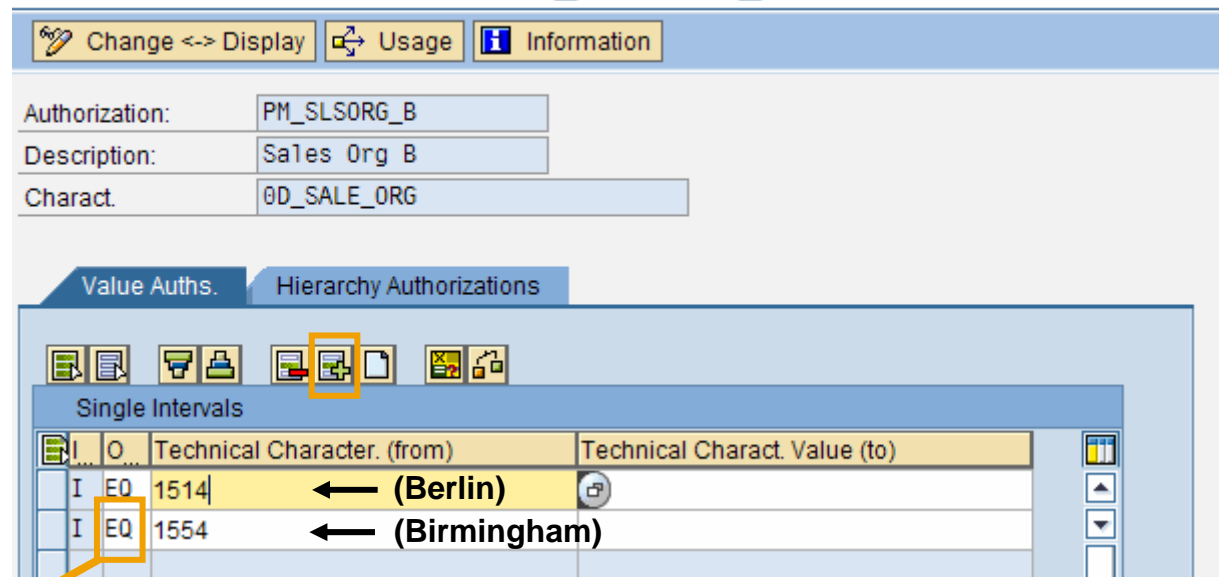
Change <-> Display Usage Information

Authorization: PM_SLSORG_B

Description: Sales Org B

Charact. 0D_SALE_ORG

Value Auths. Hierarchy Authorizations

Single Intervals

| I... | O... | Technical Character. (from) | Technical Charact. Value (to) |
|---|---|---|---|
| I | EQ | 1514 | |
| I | EQ | 1554 | |

(Berlin)

(Birmingham)